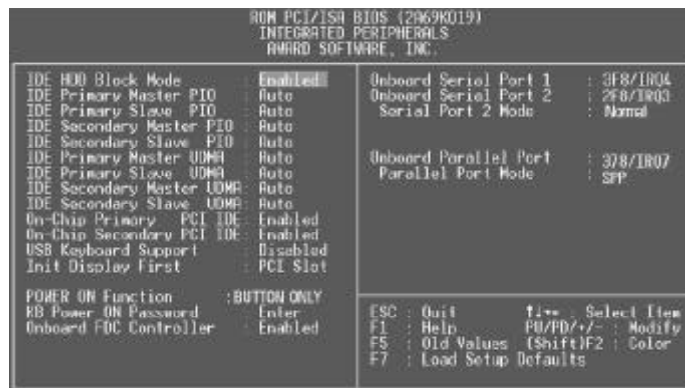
ROM PCI/ISA BIOS (2A69KO19)
INTEGRATED PERIPHERALS
AWARD SOFTWARE, INC.

IDE HDD Block Mode : Enabled
IDE Primary Master PIO : Auto
IDE Primary Slave PIO : Auto
IDE Secondary Master PIO : Auto
IDE Secondary Slave PIO : Auto
IDE Primary Master UDMA : Auto
IDE Primary Slave UDMA : Auto
IDE Secondary Master UDMA : Auto
IDE Secondary Slave UDMA : Auto
On-Chip Primary PCI IDE : Enabled
On-Chip Secondary PCI IDE : Enabled
USB Keyboard Support : Disabled
Init Display First : PCI Slot

POWER ON Function : BUTTON ONLY
KB Power ON Password : Enter
Onboard FDC Controller : Enabled

Onboard Serial Port 1 : 3F8/IRQ4
Onboard Serial Port 2 : 2F8/IRQ3
Serial Port 2 Mode : Normal

Onboard Parallel Port : 378/IRQ7
Parallel Port Mode : SPP

ESC : Quit ↑↓→← : Select Item
F1 : Help PU/PD/+/- : Modify
F5 : Old Values (Shift)F2 : Color
F7 : Load Setup Defaults